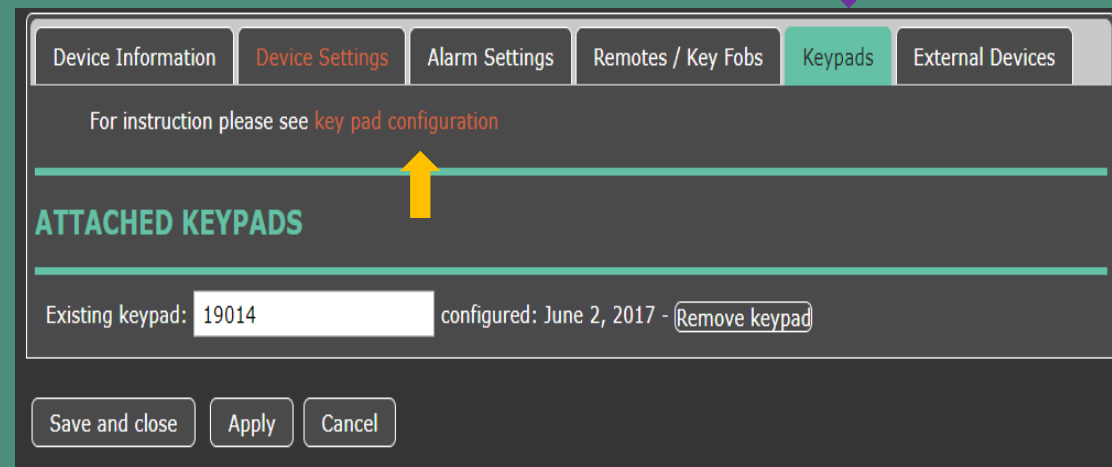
Device Information Device Settings Alarm Settings Remotes / Key Fobs Keypads External Devices

For instruction please see key pad configuration

ATTACHED KEYPADS

Existing keypad: 19014 configured: June 2, 2017 - Remove keypad

Save and close Apply Cancel